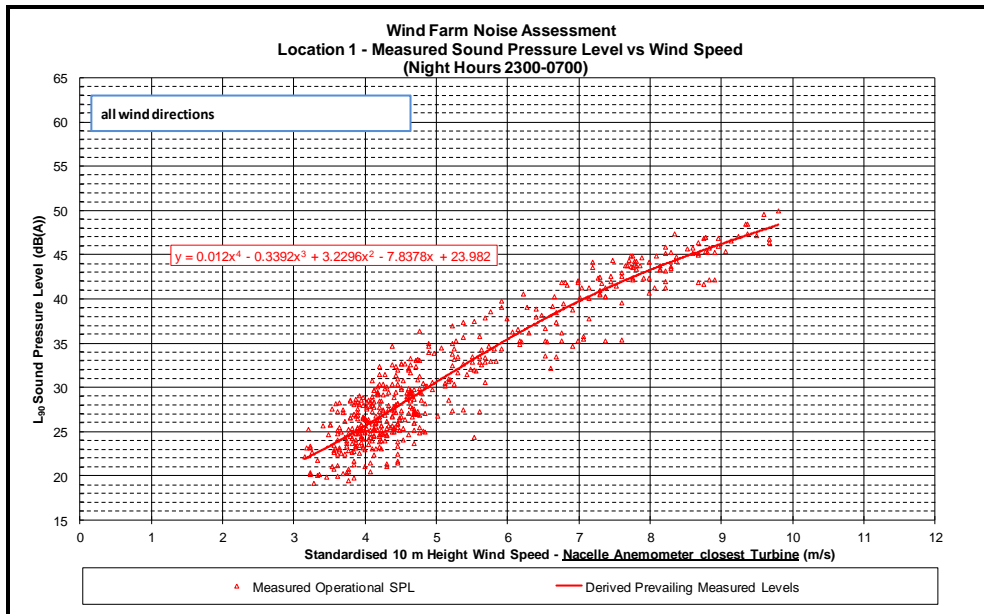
Wind Farm Noise Assessment
Location 1 - Measured Sound Pressure Level vs Wind Speed
(Night Hours 2300-0700)

all wind directions

$y = 0.012x^4 - 0.3392x^3 + 3.2296x^2 - 7.8378x + 23.982$

65
60
55
50
45
40
35
30
25
20
15

$L_{90}$ Sound Pressure Level (dB(A))

0 1 2 3 4 5 6 7 8 9 10 11 12

Standardised 10 m Height Wind Speed - Nacelle Anemometer closest Turbine (m/s)

Measured Operational SPL
Derived Prevailing Measured Levels